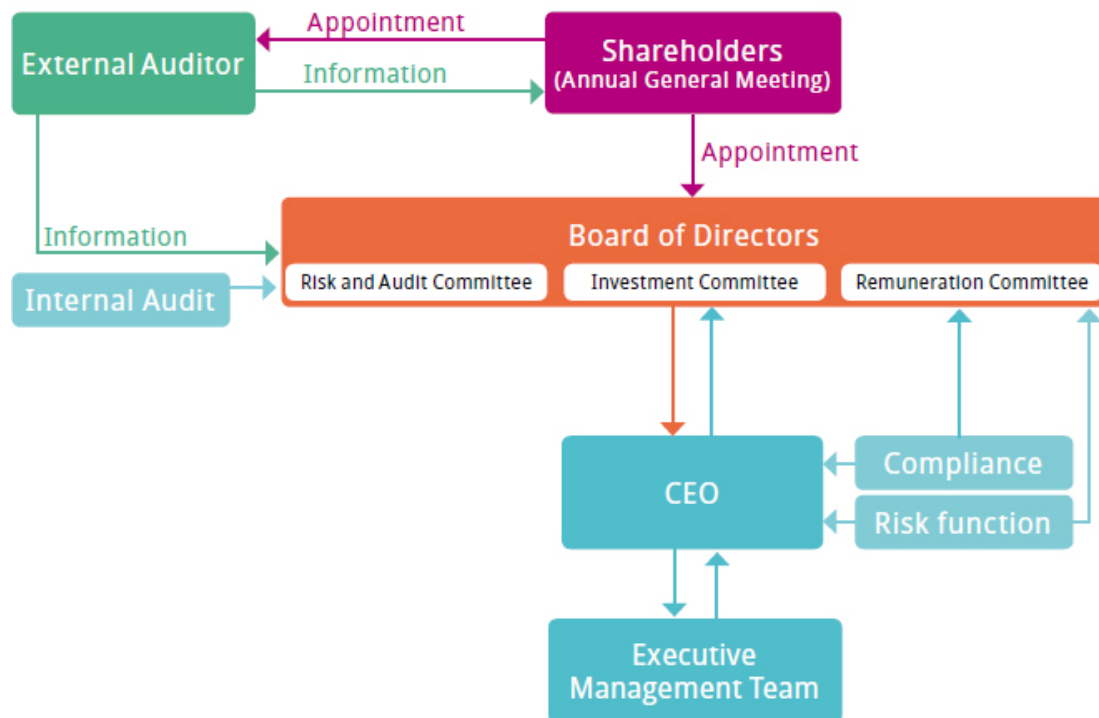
External Auditor

Appointment

Information

Shareholders
(Annual General Meeting)

Appointment

Information

Board of Directors

Risk and Audit Committee

Investment Committee

Remuneration Committee

Internal Audit

CEO

Compliance

Risk function

Executive Management Team